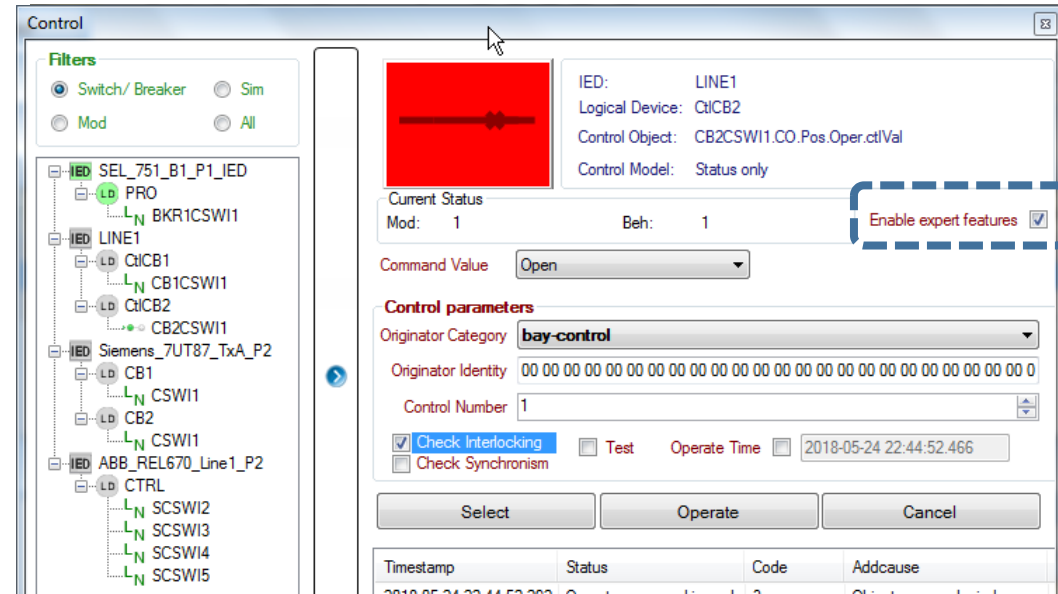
Control

Filters
Switch/ Breaker
Sim
Mod
All

IED SEL_751_B1_P1_IED
LD PRO
N BKR1CSWI1
IED LINE1
LD CtlCB1
N CB1CSWI1
LD CtlCB2
CB2CSWI1
IED Siemens_7UT87_TxA_P2
LD CB1
N CSWI1
LD CB2
N CSWI1
IED ABB_REL670_Line1_P2
LD CTRL
N SCSWI2
N SCSWI3
N SCSWI4
N SCSWI5

IED: LINE1
Logical Device: CtlCB2
Control Object: CB2CSWI1.CO.Pos.Oper.ctlVal
Control Model: Status only

Current Status
Mod: 1
Beh: 1
Enable expert features

Command Value Open

Control parameters
Originator Category bay-control
Originator Identity 00 00 00 00 00 00 00 00 00 00 00 00 00 00 00 00 00 00 00 00 00 00 00 00 00 00 00 0
Control Number 1
Check Interlocking
Test
Operate Time
2018-05-24 22:44:52.466
Check Synchronism

Select
Operate
Cancel

| Timestamp | Status | Code | Addcause |
|---|---|---|---|
| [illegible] | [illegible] | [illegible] | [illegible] |